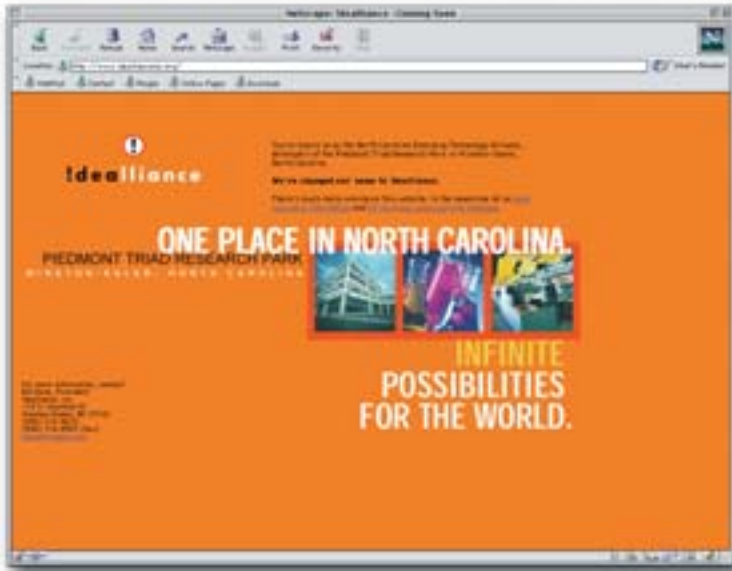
Netscape: IdeaIlliance - Coming Soon

Back Forward Reload Home Search Netscape Images Print Security Stop

Location: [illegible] What's Related

WebMail Contact People Yellow Pages Download

IdeaIlliance

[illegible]

We've changed our name to IdeaIlliance.

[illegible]

ONE PLACE IN NORTH CAROLINA.

PIEDMONT TRIAD RESEARCH PARK

WINSTON-SALEM, NORTH CAROLINA

INFINITE POSSIBILITIES FOR THE WORLD.

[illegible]